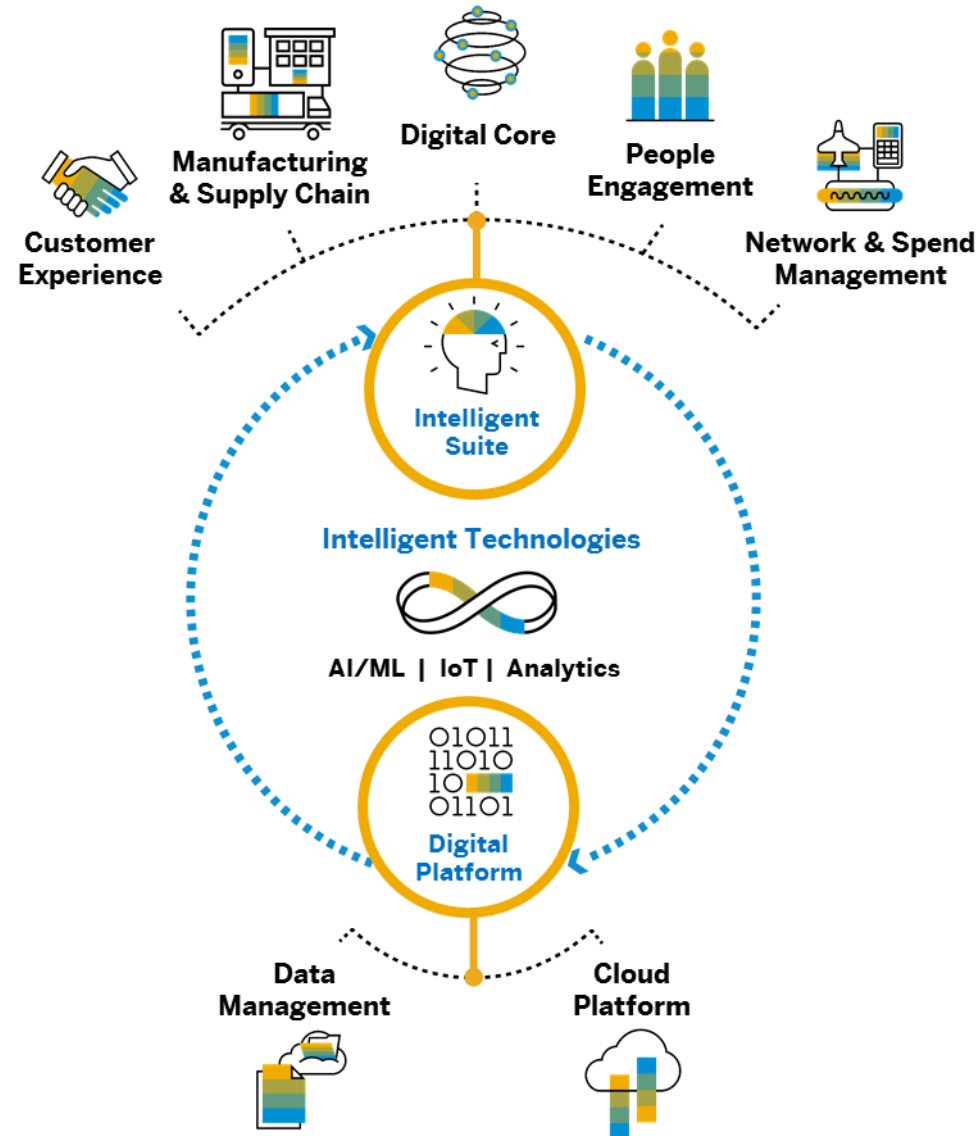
Customer Experience

Manufacturing & Supply Chain

Digital Core

People Engagement

Network & Spend Management

Intelligent Suite

Intelligent Technologies

AI/ML | IoT | Analytics

01011
11010
10
01101

Digital Platform

Data Management

Cloud Platform